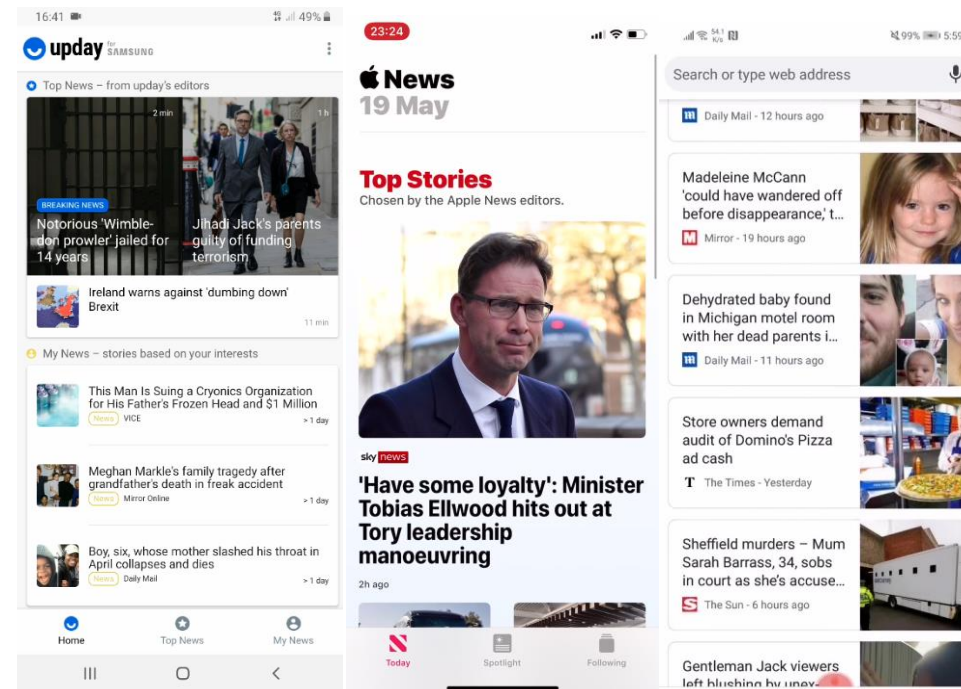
16:41 49%

upday for SAMSUNG

Top News – from upday's editors

2 min

1 h

BREAKING NEWS

Notorious 'Wimbledon prowler' jailed for 14 years

Jihadi Jack's parents guilty of funding terrorism

Ireland warns against 'dumbing down' Brexit

11 min

My News – stories based on your interests

This Man Is Suing a Cryonics Organization for His Father's Frozen Head and $1 Million

News VICE > 1 day

Meghan Markle's family tragedy after grandfather's death in freak accident

News Mirror Online > 1 day

Boy, six, whose mother slashed his throat in April collapses and dies

News Daily Mail > 1 day

Home Top News My News

23:24

News

19 May

Top Stories

Chosen by the Apple News editors.

sky news

'Have some loyalty': Minister Tobias Ellwood hits out at Tory leadership manoeuvring

2h ago

Today Spotlight Following

99% 5:5

Search or type web address

Daily Mail - 12 hours ago

Madeleine McCann 'could have wandered off before disappearance,' t...

Mirror - 19 hours ago

Dehydrated baby found in Michigan motel room with her dead parents i...

Daily Mail - 11 hours ago

Store owners demand audit of Domino's Pizza ad cash

The Times - Yesterday

Sheffield murders – Mum Sarah Barrass, 34, sobs in court as she's accuse...

The Sun - 6 hours ago

Gentleman Jack viewers left blushing by unex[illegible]